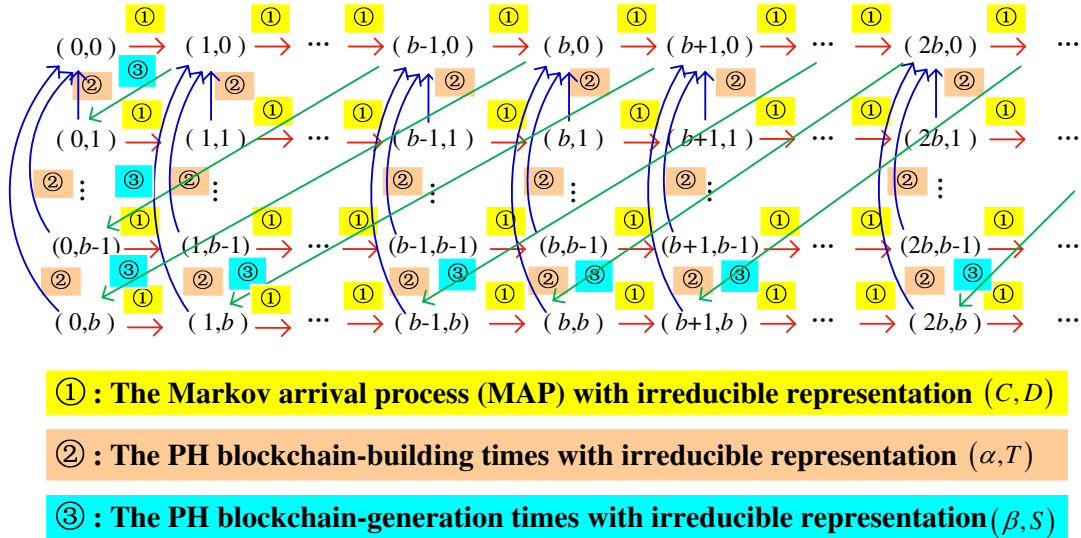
① ① ① ① ① ① ① ①

( 0,0 ) → ( 1,0 ) → ··· → ( b-1,0 ) → ( b,0 ) → ( b+1,0 ) → ··· → ( 2b,0 ) → ···

② ③ ② ② ② ② ②

① ① ① ① ① ① ① ①

( 0,1 ) → ( 1,1 ) → ··· → ( b-1,1 ) → ( b,1 ) → ( b+1,1 ) → ··· → ( 2b,1 ) →

② ⋮ ③ ② ⋮ ② ⋮ ② ⋮ ② ⋮ ② ⋮

① ① ① ① ① ① ① ①

(0,b-1) → (1,b-1) → ··· → (b-1,b-1) → (b,b-1) → (b+1,b-1) → ··· → (2b,b-1) → ···

② ③ ② ③ ② ③ ② ③ ② ③ ② ③

① ① ① ① ① ① ① ①

( 0,b ) → ( 1,b ) → ··· → ( b-1,b) → ( b,b ) → ( b+1,b ) → ··· → ( 2b,b ) → ···

① : The Markov arrival process (MAP) with irreducible representation $(C,D)$

② : The PH blockchain-building times with irreducible representation $(\alpha,T)$

③ : The PH blockchain-generation times with irreducible representation$(\beta,S)$